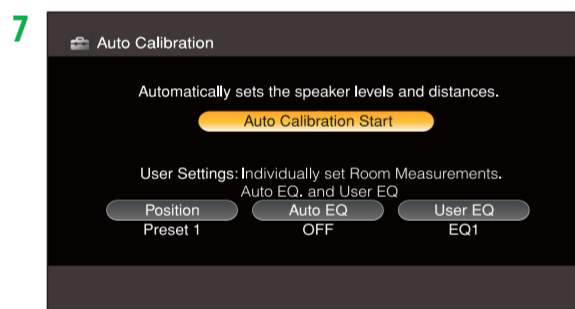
7

Auto Calibration

Automatically sets the speaker levels and distances.

Auto Calibration Start

User Settings: Individually set Room Measurements. Auto EQ. and User EQ

Position
Preset 1

Auto EQ
OFF

User EQ
EQ1